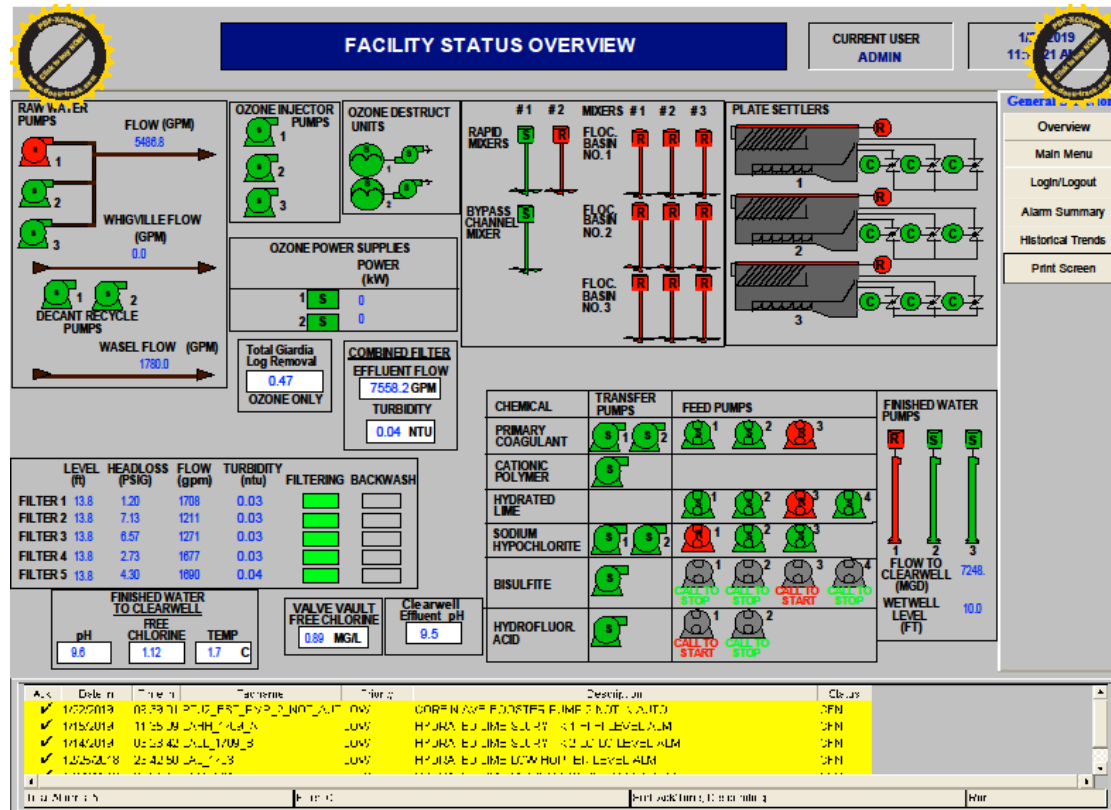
FACILITY STATUS OVERVIEW

CURRENT USER
ADMIN

1/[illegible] 2019
11:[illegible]21 AM

RAW WATER PUMPS
FLOW (GPM)
5486.8
1
2
3
WHIGVILLE FLOW (GPM)
0.0
1 2
DECANT RECYCLE PUMPS
WASEL FLOW (GPM)
1780.0

OZONE INJECTOR PUMPS
1
2
3

OZONE DESTRUCT UNITS
1
2

OZONE POWER SUPPLIES
POWER (kW)
1 S 0
2 S 0

Total Giardia Log Removal
0.47
OZONE ONLY

COMBINED FILTER
EFFLUENT FLOW
7558.2 GPM
TURBIDITY
0.04 NTU

#1 #2
RAPID MIXERS
S R
BYPASS CHANNEL MIXER
S

MIXERS #1 #2 #3
FLOC. BASIN NO. 1
R R R
FLOC. BASIN NO. 2
R R R
FLOC. BASIN NO. 3
R R R

PLATE SETTLERS
R
C C C
1
R
C C C
2
R
C C C
3

General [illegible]
Overview
Main Menu
Login/Logout
Alarm Summary
Historical Trends
Print Screen

| | LEVEL (ft) | HEADLOSS (PSIG) | FLOW (gpm) | TURBIDITY (ntu) | FILTERING | BACKWASH |
|---|---|---|---|---|---|---|
| FILTER 1 | 13.8 | 1.20 | 1708 | 0.03 | | |
| FILTER 2 | 13.8 | 7.13 | 1211 | 0.03 | | |
| FILTER 3 | 13.8 | 6.57 | 1271 | 0.03 | | |
| FILTER 4 | 13.8 | 2.73 | 1677 | 0.03 | | |
| FILTER 5 | 13.8 | 4.30 | 1690 | 0.04 | | |

FINISHED WATER TO CLEARWELL
pH
9.6
FREE CHLORINE
1.12
TEMP
1.7 C

VALVE VAULT FREE CHLORINE
0.89 MG/L

Clearwell Effluent pH
9.5

CHEMICAL
TRANSFER PUMPS
FEED PUMPS
PRIMARY COAGULANT
S 1 S 2
1 2 3
CATIONIC POLYMER
S
HYDRATED LIME
1 2 3 4
SODIUM HYPOCHLORITE
S 1 S 2
1 2 3
BISULFITE
S
1 2 3 4
CALL TO STOP CALL TO STOP CALL TO START CALL TO STOP
HYDROFLUOR. ACID
S
1 2
CALL TO START CALL TO STOP

FINISHED WATER PUMPS
R S S
1 2 3
FLOW TO CLEARWELL (MGD)
7248.
WETWELL LEVEL (FT)
10.0

| Ack | Date | Time | Tagname | Priority | Description | Status |
|---|---|---|---|---|---|---|
| ✔ | 1/22/2019 | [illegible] | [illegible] | LOW | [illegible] | OPN |
| ✔ | 1/15/2019 | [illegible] | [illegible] | LOW | HYDRATED LIME SLURRY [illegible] LEVEL ALM | OPN |
| ✔ | 1/14/2019 | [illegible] | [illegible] | LOW | HYDRATED LIME SLURRY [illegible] LEVEL ALM | OPN |
| ✔ | 12/25/2018 | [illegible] | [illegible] | LOW | HYDRATED LIME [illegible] LEVEL ALM | OPN |

Total Alarms: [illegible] | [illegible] | Sort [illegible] | Run